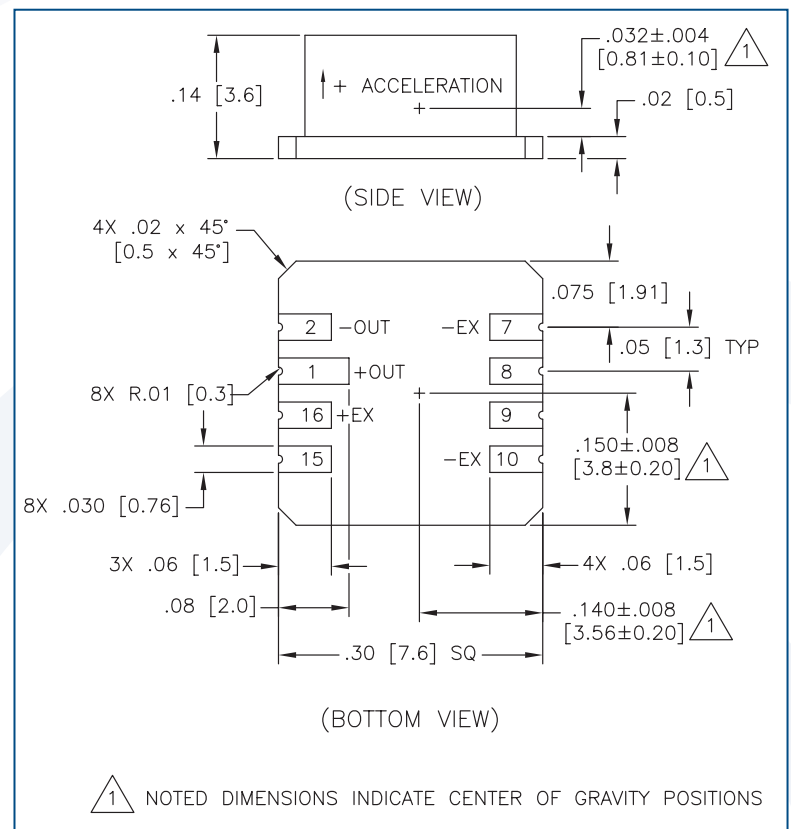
.14 [3.6]

+ ACCELERATION

.032±.004 [0.81±0.10] 1

.02 [0.5]

(SIDE VIEW)

4X .02 x 45° [0.5 x 45°]

.075 [1.91]

2 −OUT

−EX 7

.05 [1.3] TYP

1 +OUT

8

8X R.01 [0.3]

16 +EX

9

.150±.008 [3.8±0.20] 1

15

−EX 10

8X .030 [0.76]

3X .06 [1.5]

4X .06 [1.5]

.08 [2.0]

.140±.008 [3.56±0.20] 1

.30 [7.6] SQ

(BOTTOM VIEW)

1 NOTED DIMENSIONS INDICATE CENTER OF GRAVITY POSITIONS